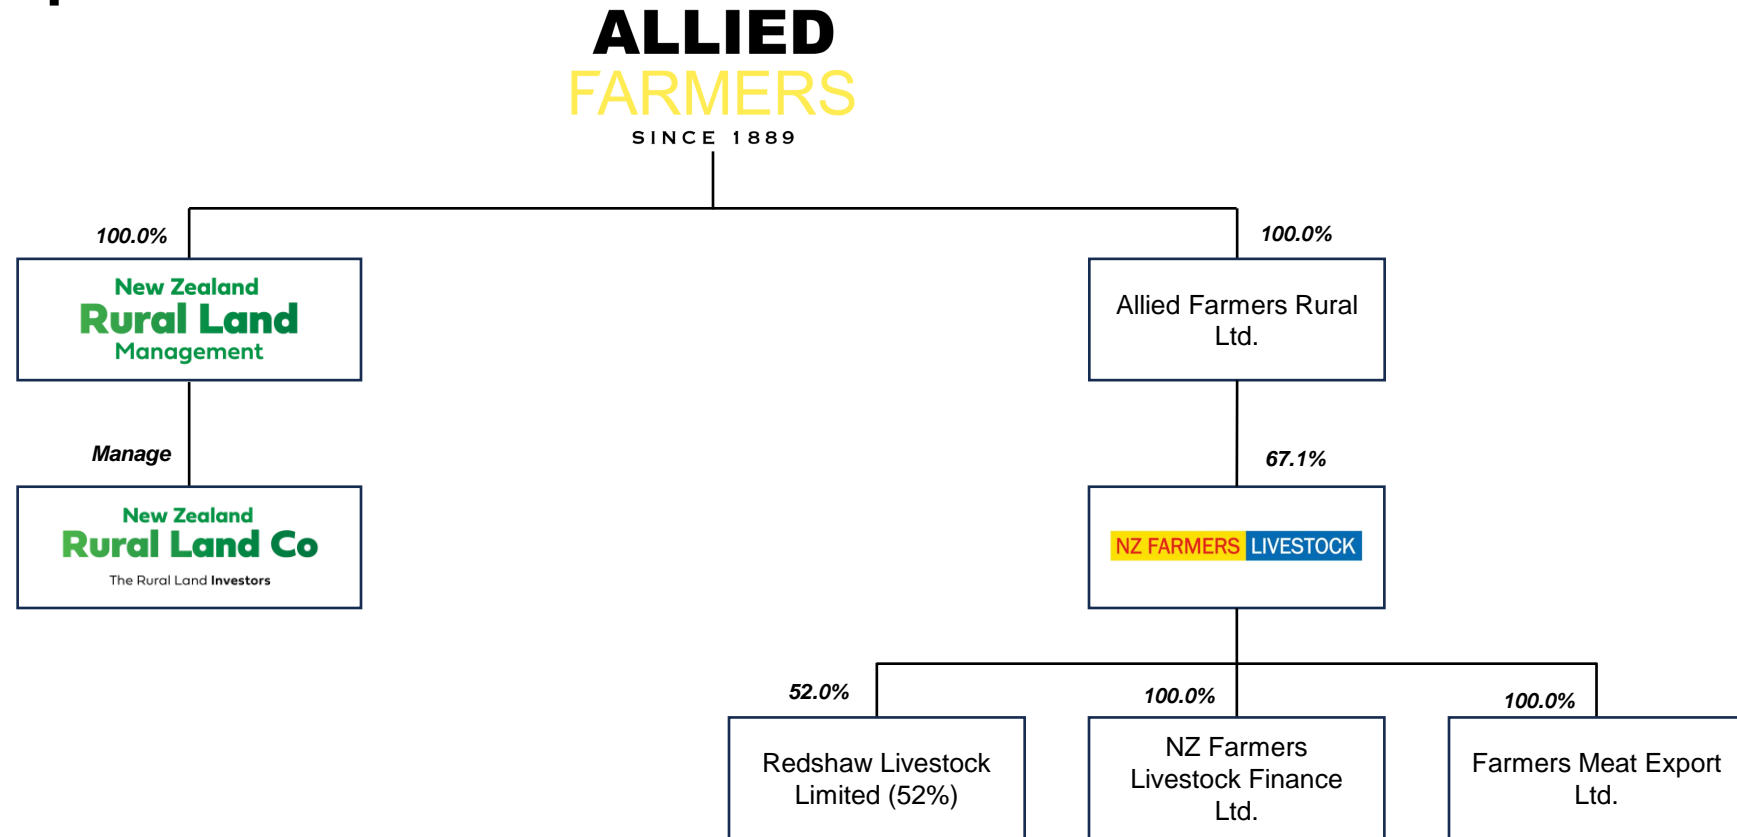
ALLIED
FARMERS
SINCE 1889

100.0%

New Zealand
Rural Land
Management

Manage

New Zealand
Rural Land Co
The Rural Land Investors

100.0%

Allied Farmers Rural Ltd.

67.1%

NZ FARMERS LIVESTOCK

52.0%

Redshaw Livestock Limited (52%)

100.0%

NZ Farmers Livestock Finance Ltd.

100.0%

Farmers Meat Export Ltd.